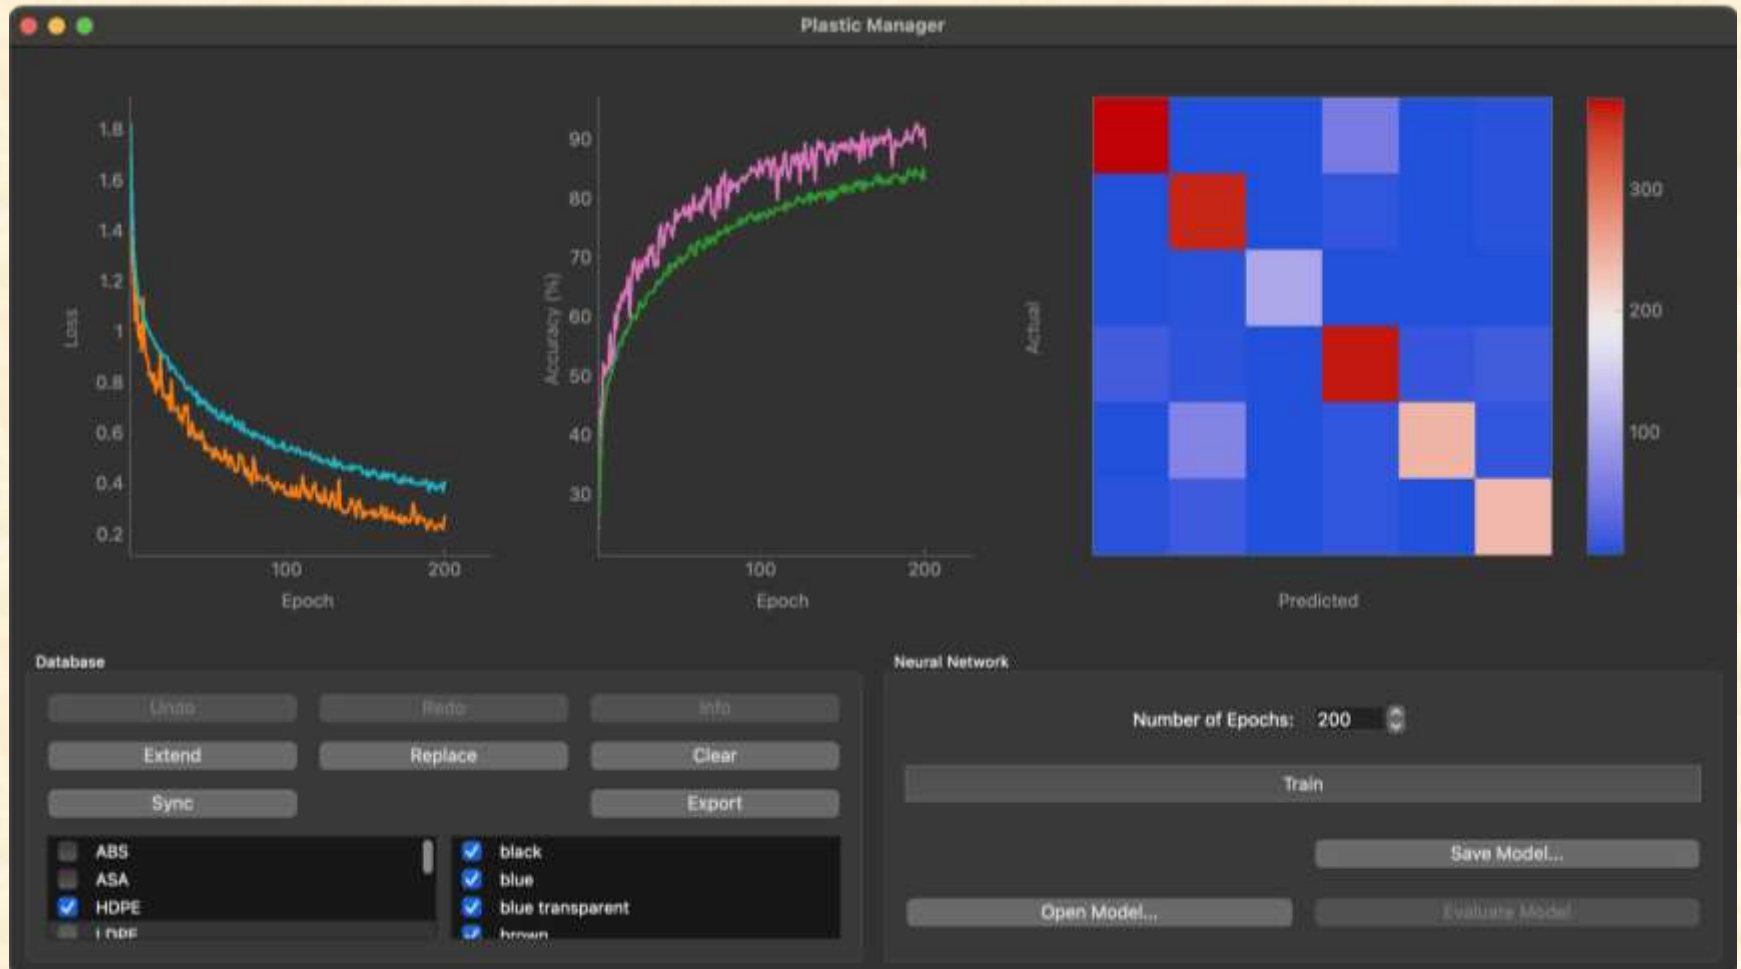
Plastic Manager

Loss
1.8
1.6
1.4
1.2
1
0.8
0.6
0.4
0.2
100
200
Epoch

Accuracy (%)
90
80
70
60
50
40
30
100
200
Epoch

Actual
Predicted
300
200
100

Database
Undo
Redo
Info
Extend
Replace
Clear
Sync
Export
ABS
ASA
HDPE
LDPE
black
blue
blue transparent
brown

Neural Network
Number of Epochs: 200
Train
Save Model...
Open Model...
Evaluate Model